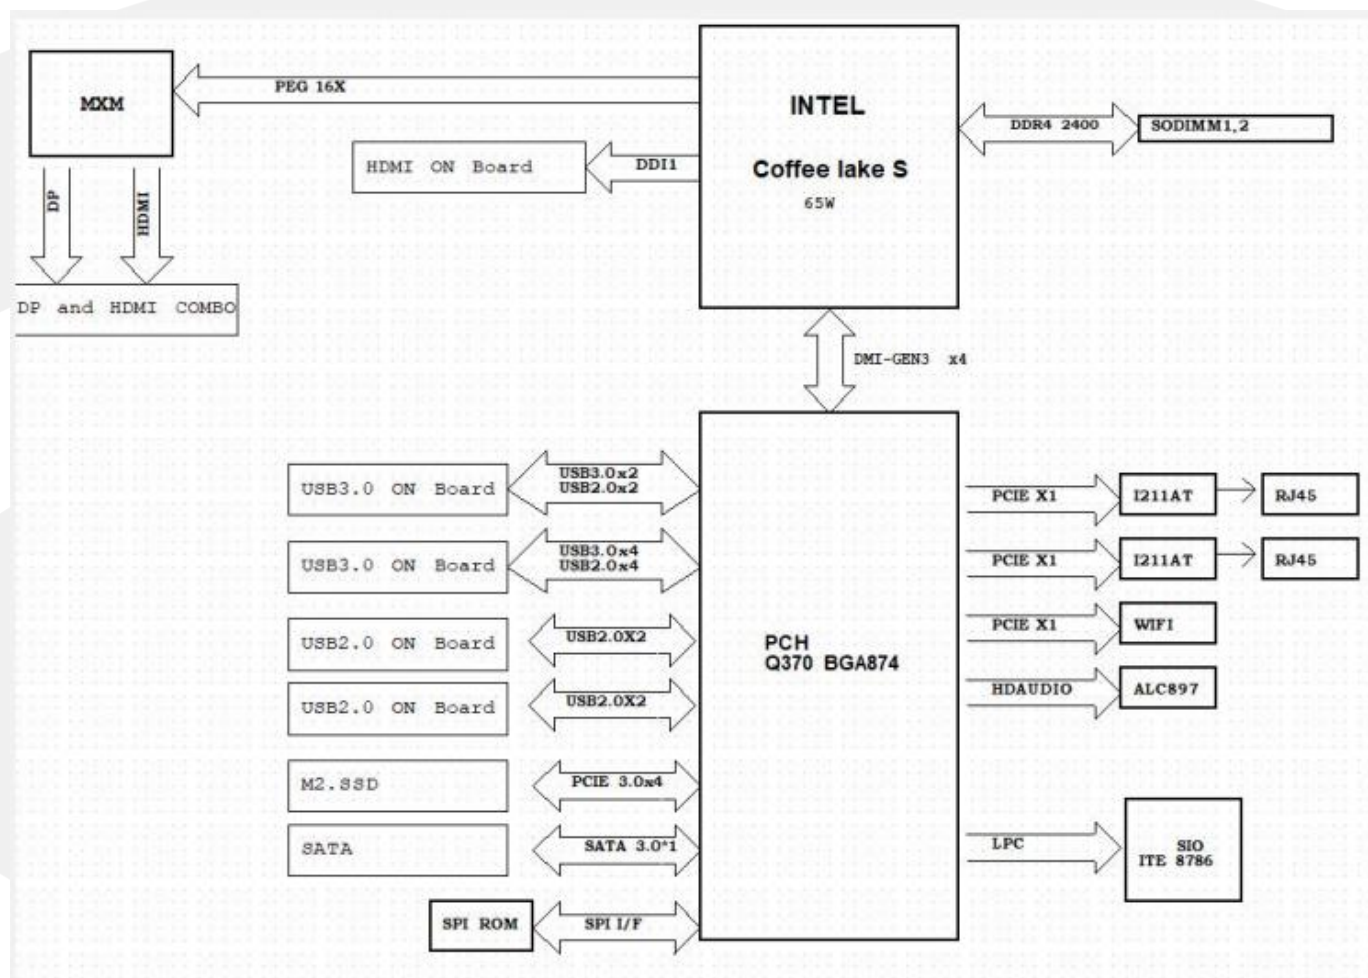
MXM

PEG 16X

INTEL

Coffee lake S

65W

DDR4 2400

SODIMM1,2

HDMI ON Board

DDI1

DP

HDMI

DP and HDMI COMBO

DMI-GEN3 x4

USB3.0 ON Board

USB3.0x2
USB2.0x2

USB3.0 ON Board

USB3.0x4
USB2.0x4

USB2.0 ON Board

USB2.0X2

USB2.0 ON Board

USB2.0X2

M2.SSD

PCIE 3.0x4

SATA

SATA 3.0*1

SPI ROM

SPI I/F

PCH
Q370 BGA874

PCIE X1

I211AT

RJ45

PCIE X1

I211AT

RJ45

PCIE X1

WIFI

HDAUDIO

ALC897

LPC

SIO
ITE 8786